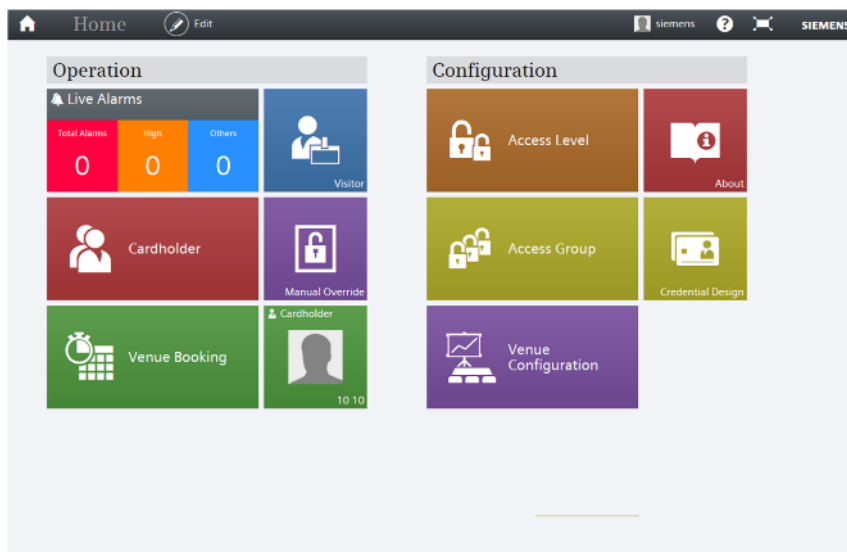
Home Edit siemens SIEMENS

Operation

Live Alarms

Total Alarms 0

High 0

Others 0

Visitor

Cardholder

Manual Override

Venue Booking

Cardholder

10 10

Configuration

Access Level

About

Access Group

Credential Design

Venue Configuration